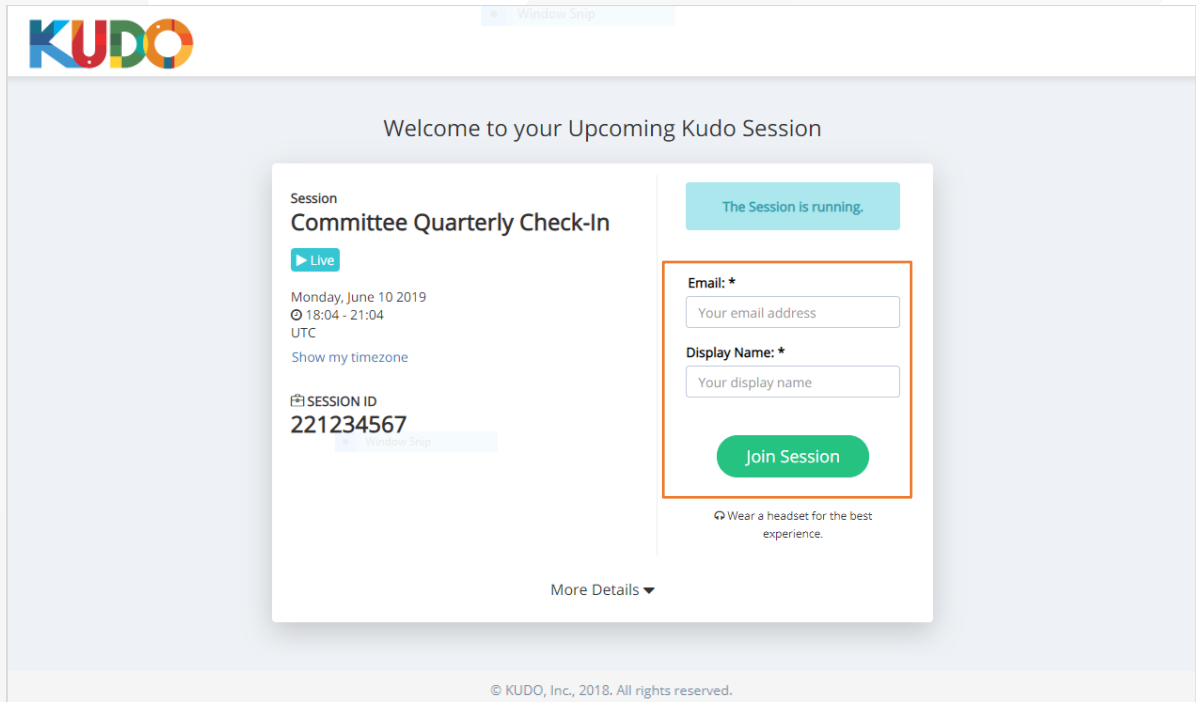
Window Snip

KUDO

Welcome to your Upcoming Kudo Session

Session
Committee Quarterly Check-In

Live

Monday, June 10 2019
18:04 - 21:04
UTC
Show my timezone

SESSION ID
221234567

Window Snip

The Session is running.

Email: *
Your email address

Display Name: *
Your display name

Join Session

Wear a headset for the best experience.

More Details

© KUDO, Inc., 2018. All rights reserved.